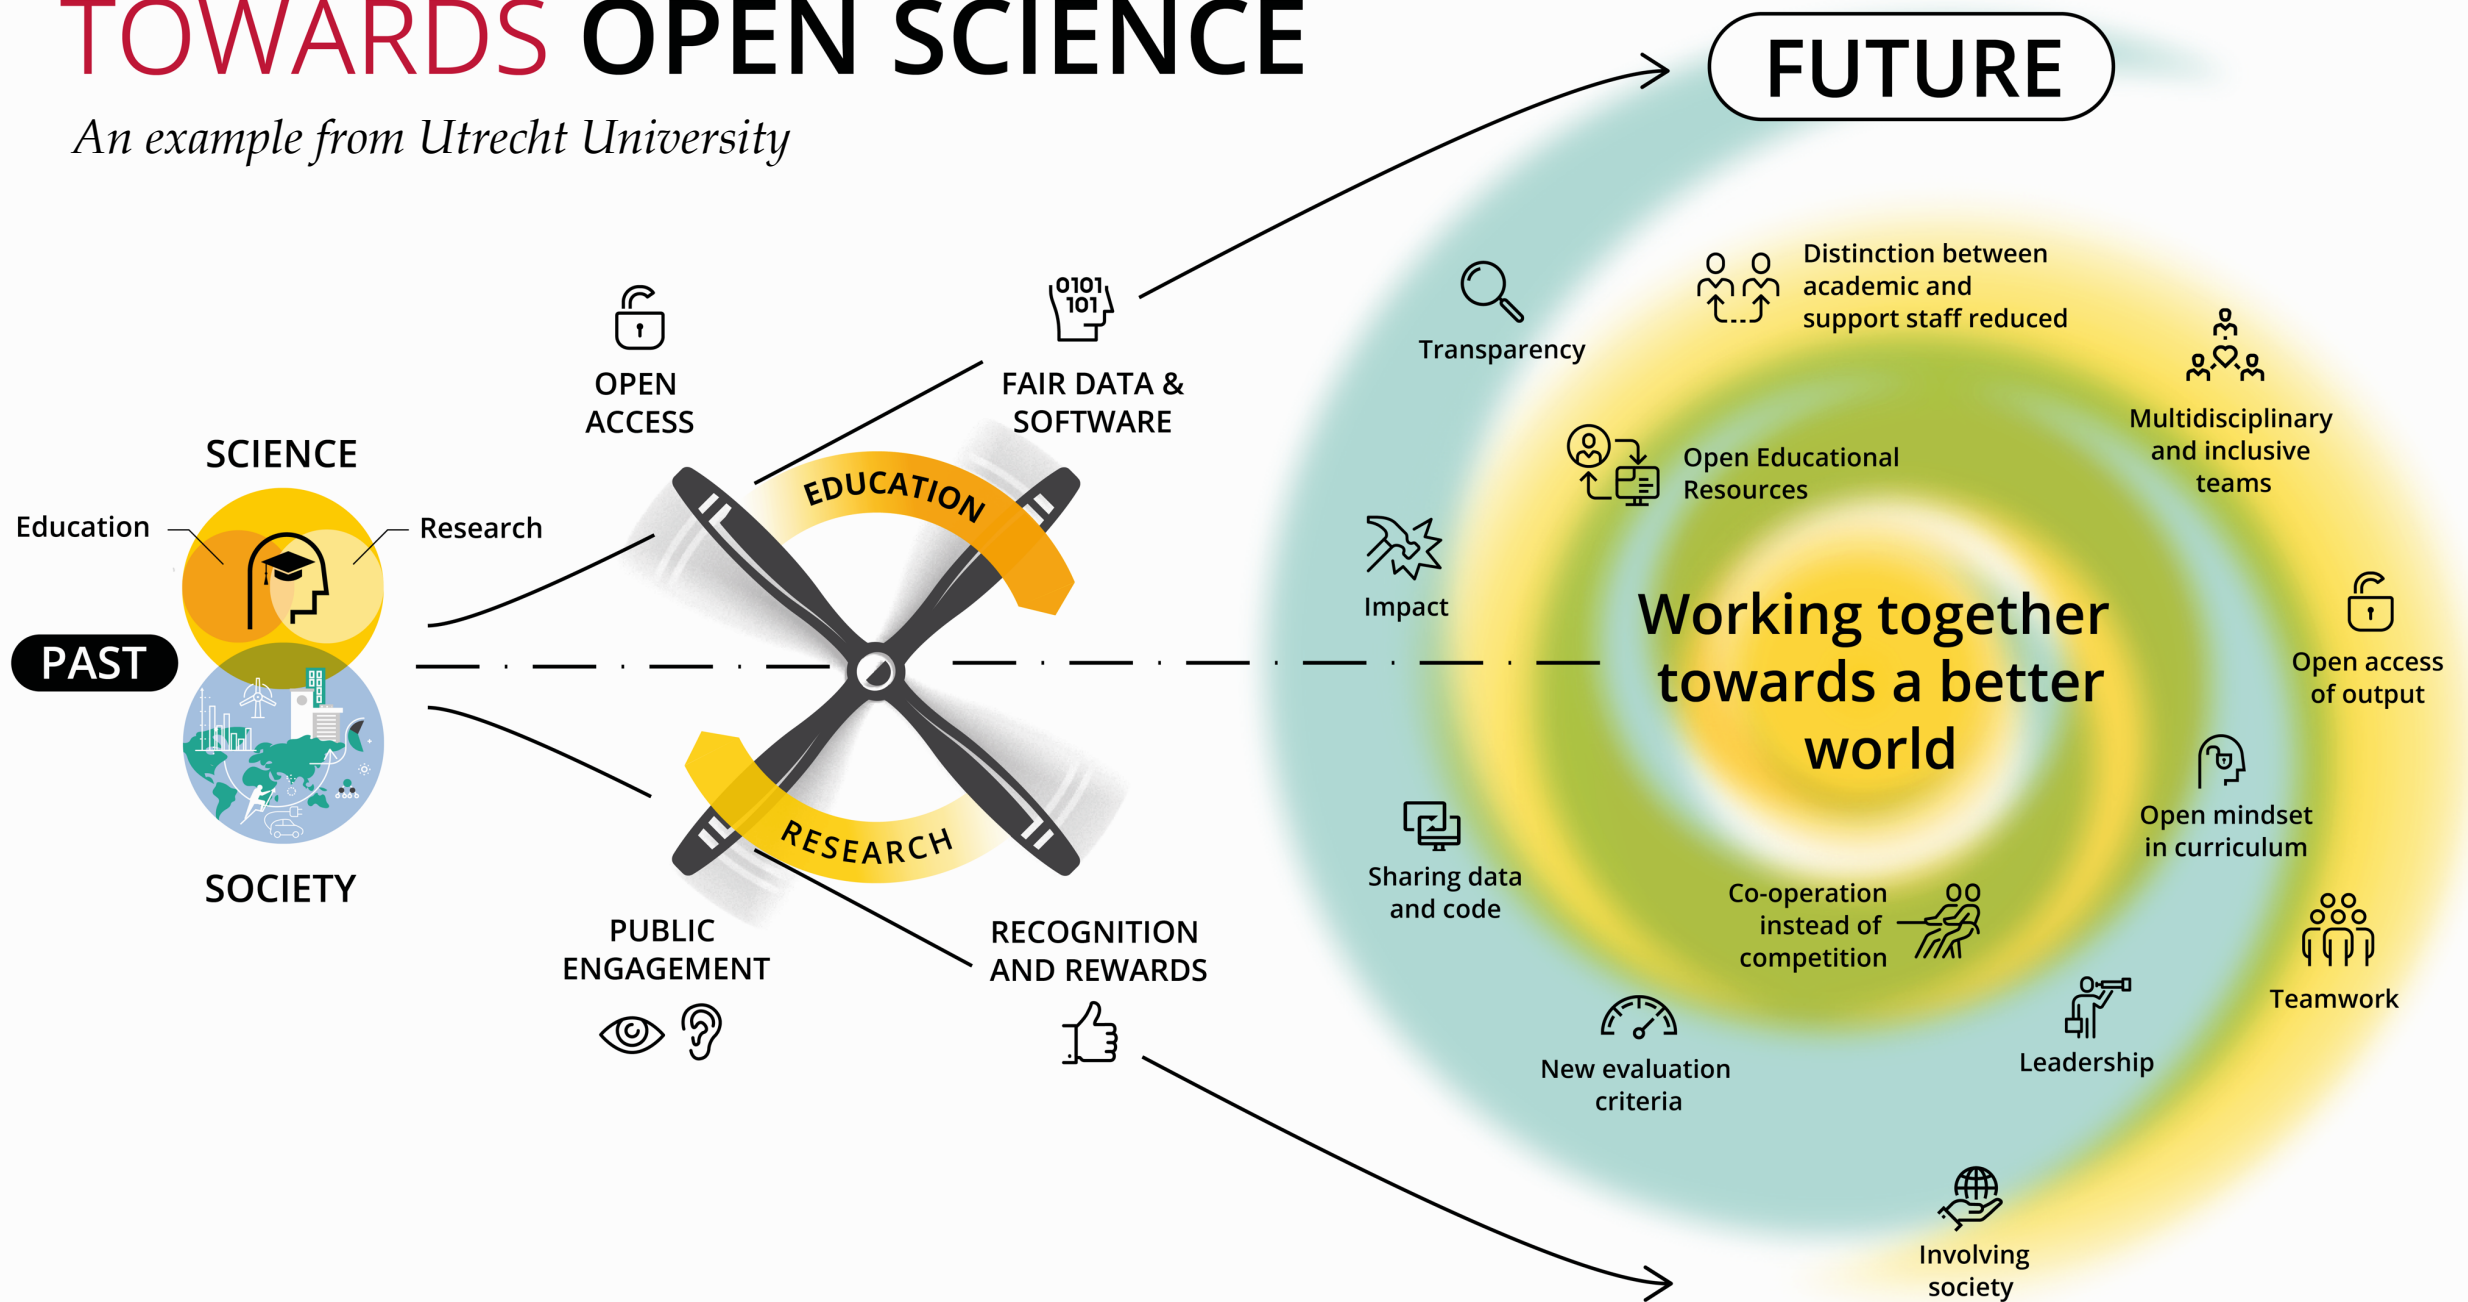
TOWARDS OPEN SCIENCE

An example from Utrecht University

FUTURE

SCIENCE

Education

Research

PAST

SOCIETY

OPEN ACCESS

0101 101

FAIR DATA & SOFTWARE

EDUCATION

RESEARCH

PUBLIC ENGAGEMENT

RECOGNITION AND REWARDS

Transparency

Distinction between academic and support staff reduced

Multidisciplinary and inclusive teams

Open Educational Resources

Impact

Working together towards a better world

Open access of output

Open mindset in curriculum

Sharing data and code

Co-operation instead of competition

Teamwork

New evaluation criteria

Leadership

Involving society